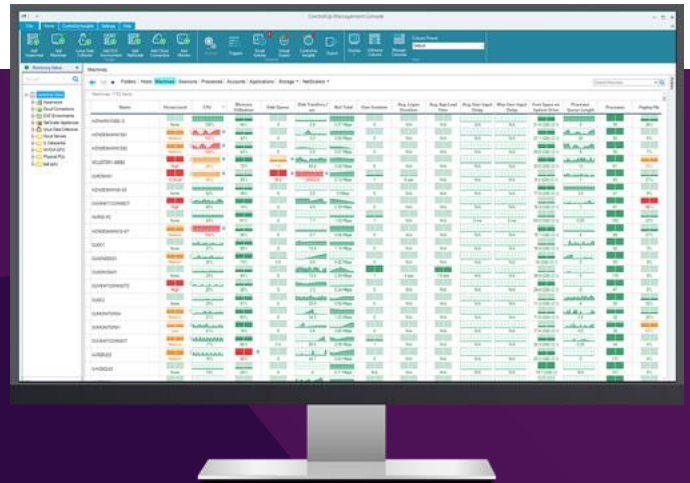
ControlUp Management Console

File | Home | ControlUp Insights | Settings | Help

Machines

Folders | Hosts | Machines | Sessions | Processes | Accounts | Applications | Storage | NetScalers

Name | Stress Level | CPU | Memory Utilization | Disk Queue | Disk Transfers / sec | Net Total | User Sessions | Processes | Paging File

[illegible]